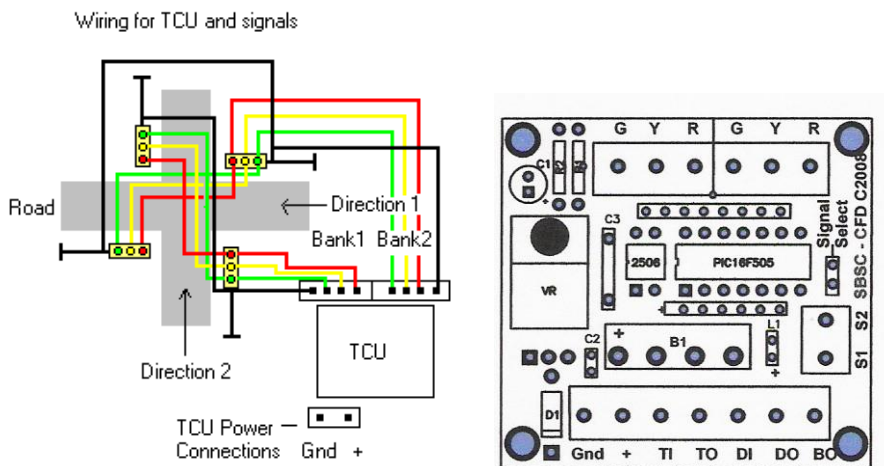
Wiring for TCU and signals

Road

Direction 1

Bank1 Bank2

Direction 2

TCU

TCU Power Connections Gnd +

G Y R G Y R

C1

C3

2506

PIC16F505

Signal Select

SBSC - CFD C2008

VR

S2

S1

C2

+

B1

L1

+

D1

Gnd + TI TO DI DO BO